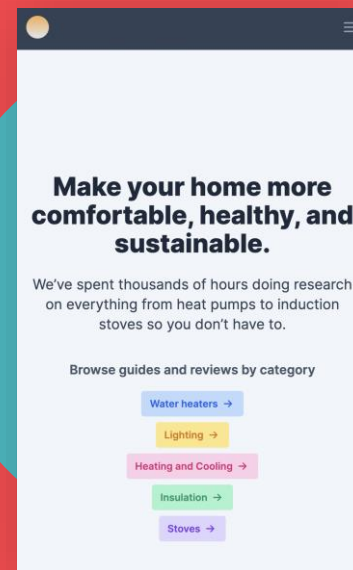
Make your home more comfortable, healthy, and sustainable.

We've spent thousands of hours doing research on everything from heat pumps to induction stoves so you don't have to.

Browse guides and reviews by category

Water heaters →

Lighting →

Heating and Cooling →

Insulation →

Stoves →